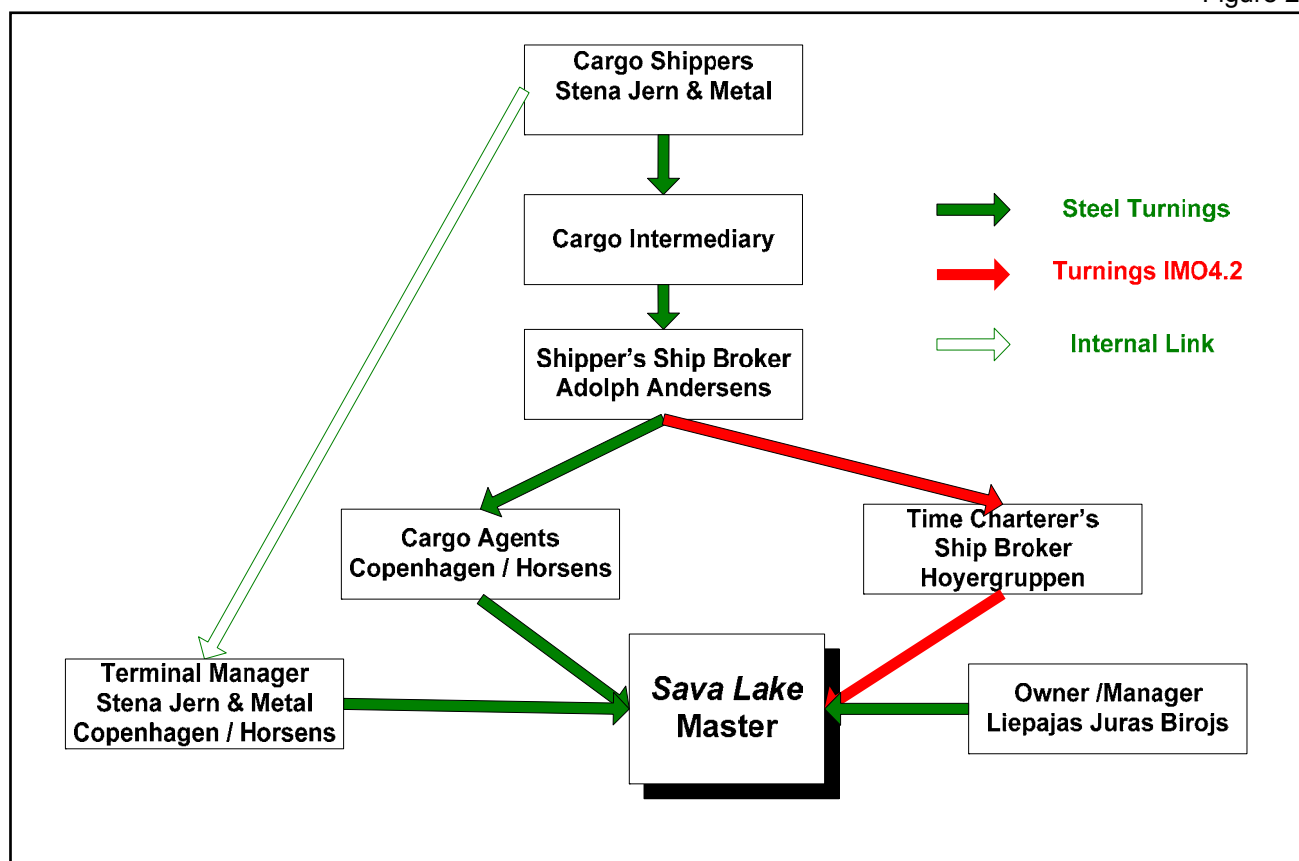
Figure 2

Cargo Shippers
Stena Jern & Metal

Cargo Intermediary

Shipper's Ship Broker
Adolph Andersens

Steel Turnings

Turnings IMO4.2

Internal Link

Cargo Agents
Copenhagen / Horsens

Time Charterer's
Ship Broker
Hoyergruppen

Terminal Manager
Stena Jern & Metal
Copenhagen / Horsens

*Sava Lake*
Master

Owner /Manager
Liepajas Juras Birojs